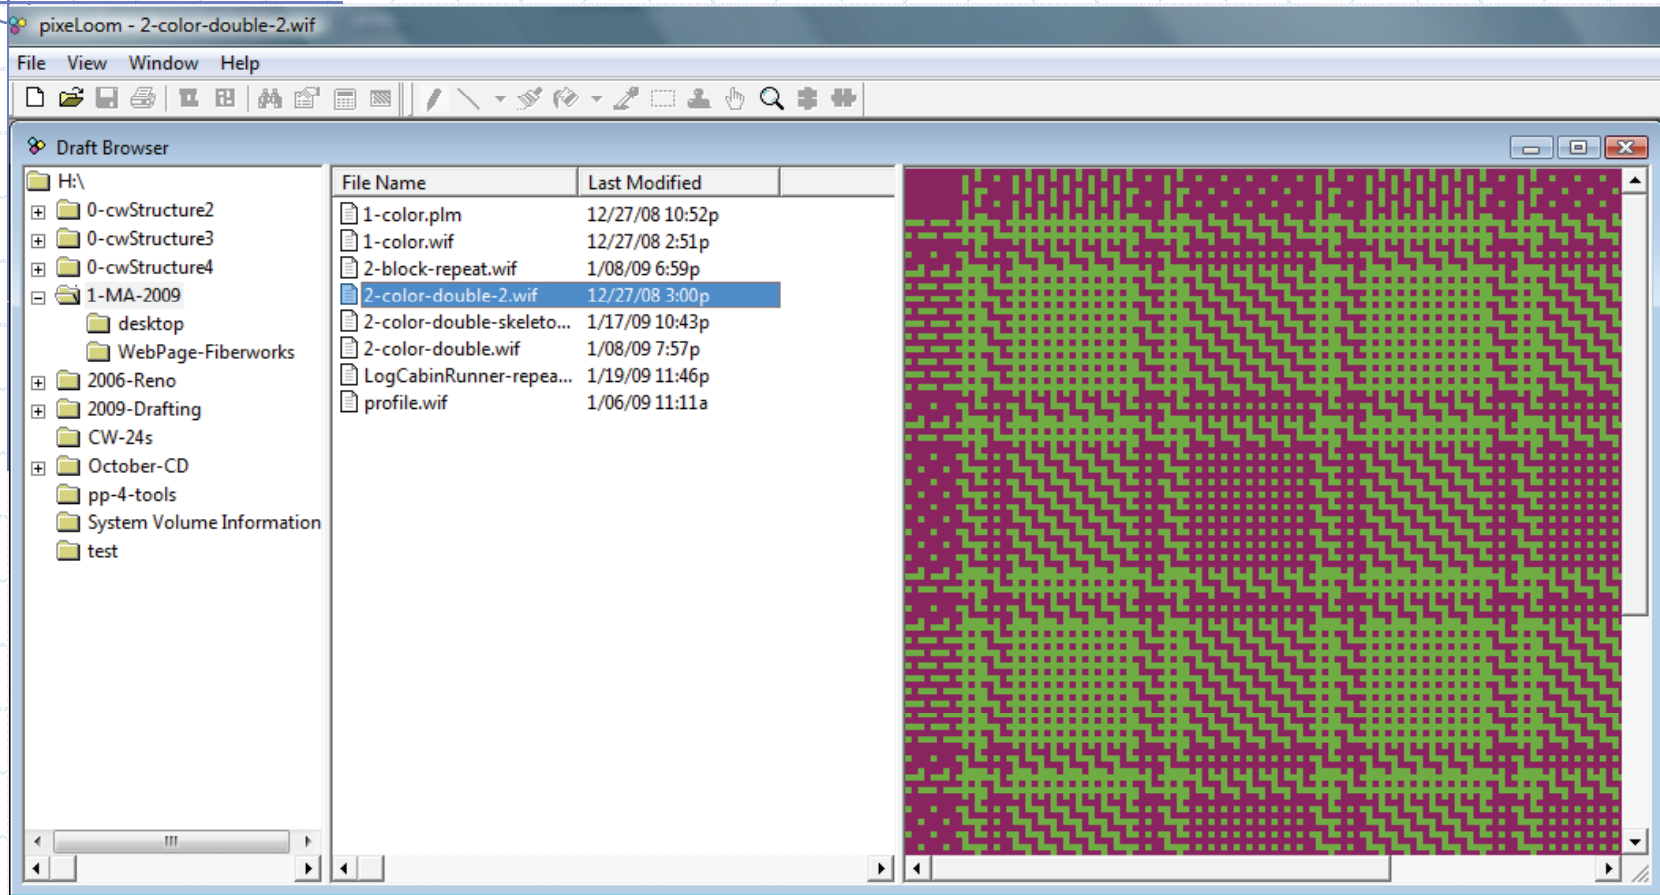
pixeLoom - 2-color-double-2.wif

File View Window Help

Draft Browser

H:\
0-cwStructure2
0-cwStructure3
0-cwStructure4
1-MA-2009
desktop
WebPage-Fiberworks
2006-Reno
2009-Drafting
CW-24s
October-CD
pp-4-tools
System Volume Information
test

| File Name | Last Modified |
|---|---|
| 1-color.plm | 12/27/08 10:52p |
| 1-color.wif | 12/27/08 2:51p |
| 2-block-repeat.wif | 1/08/09 6:59p |
| 2-color-double-2.wif | 12/27/08 3:00p |
| 2-color-double-skeleto... | 1/17/09 10:43p |
| 2-color-double.wif | 1/08/09 7:57p |
| LogCabinRunner-repea... | 1/19/09 11:46p |
| profile.wif | 1/06/09 11:11a |